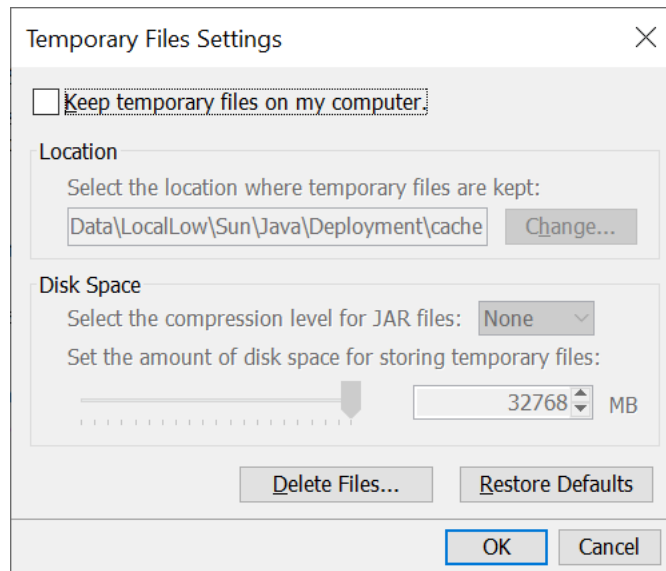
Temporary Files Settings

Keep temporary files on my computer.

Location

Select the location where temporary files are kept:

Data\LocalLow\Sun\Java\Deployment\cache

Change...

Disk Space

Select the compression level for JAR files: None

Set the amount of disk space for storing temporary files:

32768 MB

Delete Files...

Restore Defaults

OK

Cancel